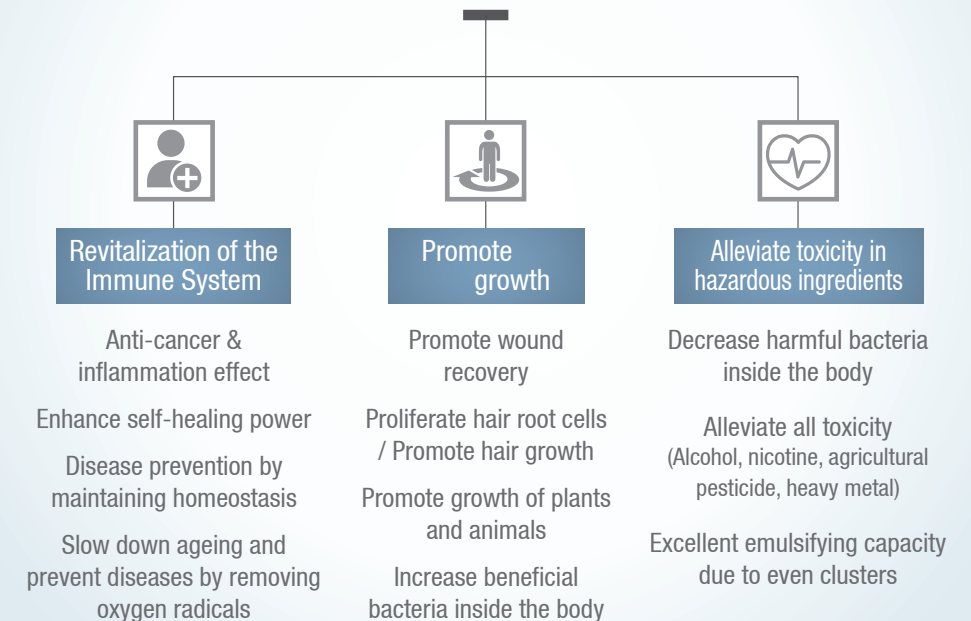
Revitalization of the Immune System

Anti-cancer & inflammation effect

Enhance self-healing power

Disease prevention by maintaining homeostasis

Slow down ageing and prevent diseases by removing oxygen radicals

Promote growth

Promote wound recovery

Proliferate hair root cells / Promote hair growth

Promote growth of plants and animals

Increase beneficial bacteria inside the body

Alleviate toxicity in hazardous ingredients

Decrease harmful bacteria inside the body

Alleviate all toxicity (Alcohol, nicotine, agricultural pesticide, heavy metal)

Excellent emulsifying capacity due to even clusters